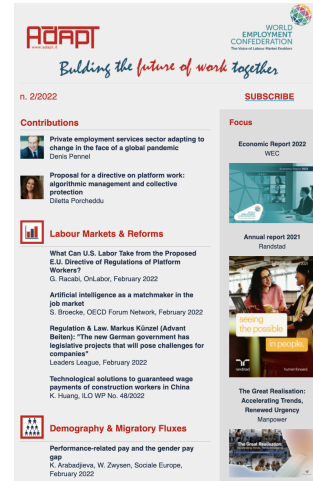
ADAPT
www.adapt.it

WORLD EMPLOYMENT CONFEDERATION
The Voice of Labour Market Enablers

Building the future of work together

n. 2/2022

SUBSCRIBE

Contributions

Private employment services sector adapting to change in the face of a global pandemic
Denis Pennel

Proposal for a directive on platform work: algorithmic management and collective protection
Diletta Porcheddu

Labour Markets & Reforms

What Can U.S. Labor Take from the Proposed E.U. Directive of Regulations of Platform Workers?
G. Racabi, OnLabor, February 2022

Artificial intelligence as a matchmaker in the job market
S. Broecke, OECD Forum Network, February 2022

Regulation & Law. Markus Künzel (Advant Beiten): "The new German government has legislative projects that will pose challenges for companies"
Leaders League, February 2022

Technological solutions to guaranteed wage payments of construction workers in China
K. Huang, ILO WP No. 48/2022

Demography & Migratory Fluxes

Performance-related pay and the gender pay gap
K. Arabadjieva, W. Zwysen, Sociale Europe, February 2022

Focus

Economic Report 2022
WEC

Annual report 2021
Randstad

seeing the possible in people.

randstad

The Great Realisation: Accelerating Trends, Renewed Urgency
Manpower

The Great Realisation